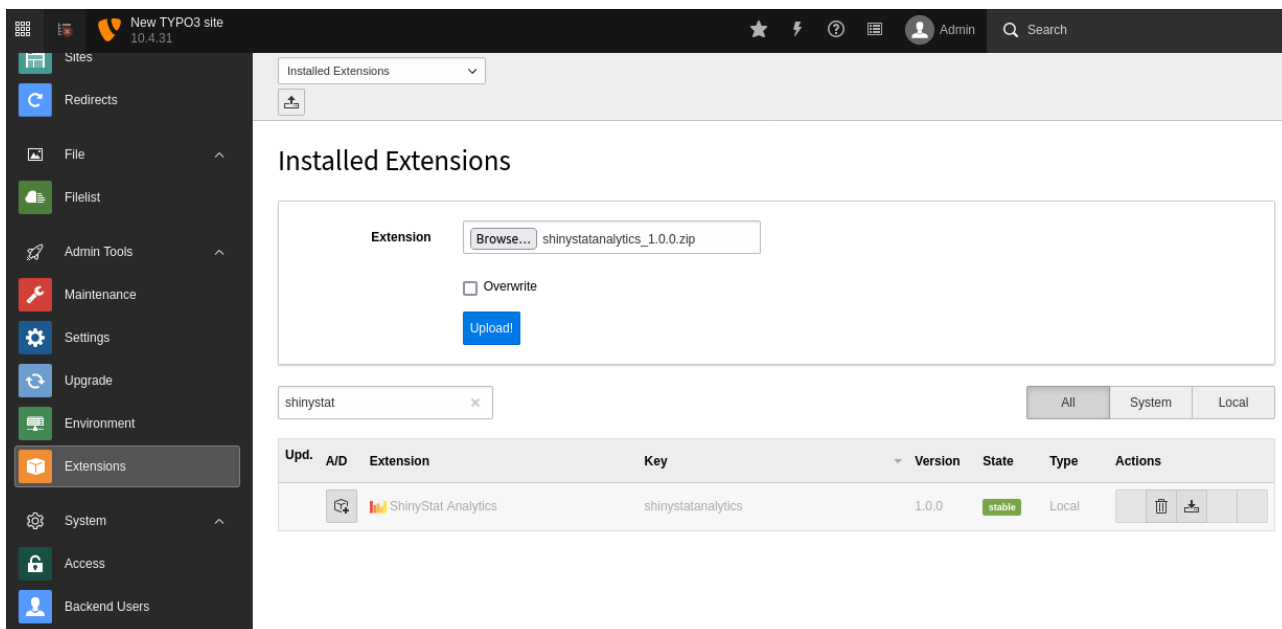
New TYPO3 site
10.4.31

Admin

Search

Sites

Redirects

File

Filelist

Admin Tools

Maintenance

Settings

Upgrade

Environment

Extensions

System

Access

Backend Users

Installed Extensions

Installed Extensions

Extension

Browse... shinystatanalytics_1.0.0.zip

Overwrite

Upload!

shinystat

All

System

Local

| Upd. | A/D | Extension | Key | Version | State | Type | Actions |
|---|---|---|---|---|---|---|---|
| | | ShinyStat Analytics | shinystatanalytics | 1.0.0 | stable | Local | |